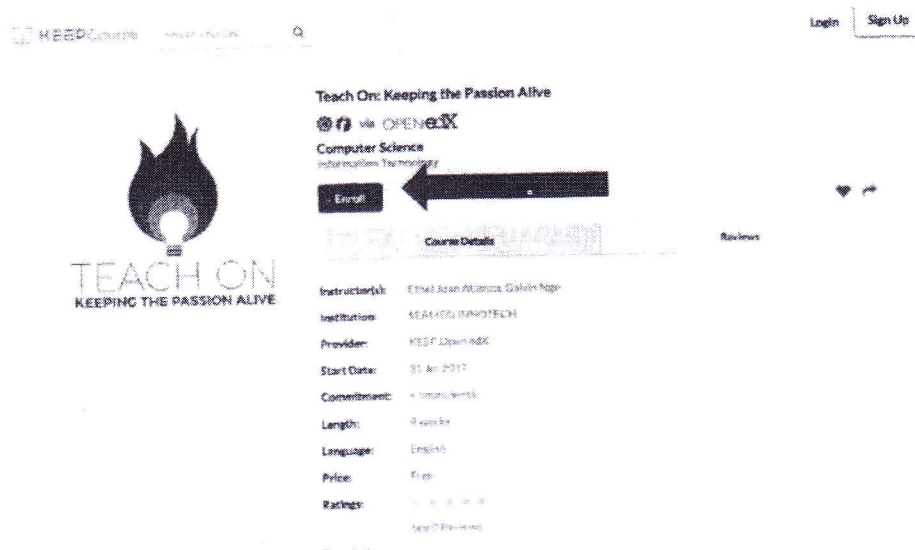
KEEPCourse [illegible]

Login Sign Up

TEACH ON
KEEPING THE PASSION ALIVE

Teach On: Keeping the Passion Alive

via OPENedX

Computer Science
Information Technology

Enroll

Course Details

Reviews

Instructor(s): Ethel Joan Atienza, Galvin Ngo

Institution: SEAMEO INNOTECH

Provider: KEEP Open edX

Start Date: 31 Jul 2017

Commitment: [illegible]

Length: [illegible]

Language: English

Price: Free

Ratings: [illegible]

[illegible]